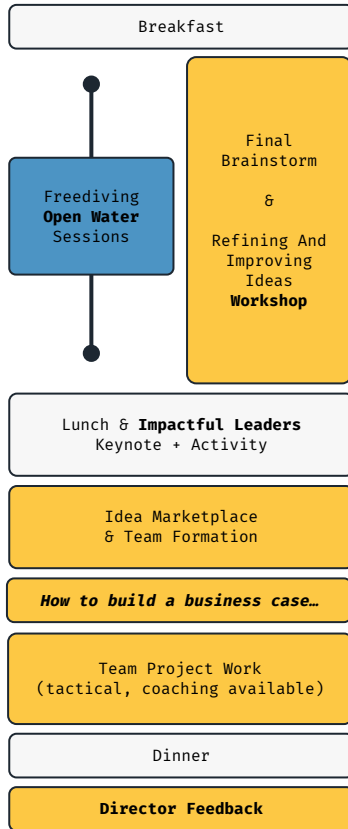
Breakfast

Freediving
**Open Water**
Sessions

Final
Brainstorm

&

Refining And
Improving
Ideas
**Workshop**

Lunch & **Impactful Leaders**
Keynote + Activity

Idea Marketplace
& Team Formation

***How to build a business case…***

Team Project Work
(tactical, coaching available)

Dinner

**Director Feedback**